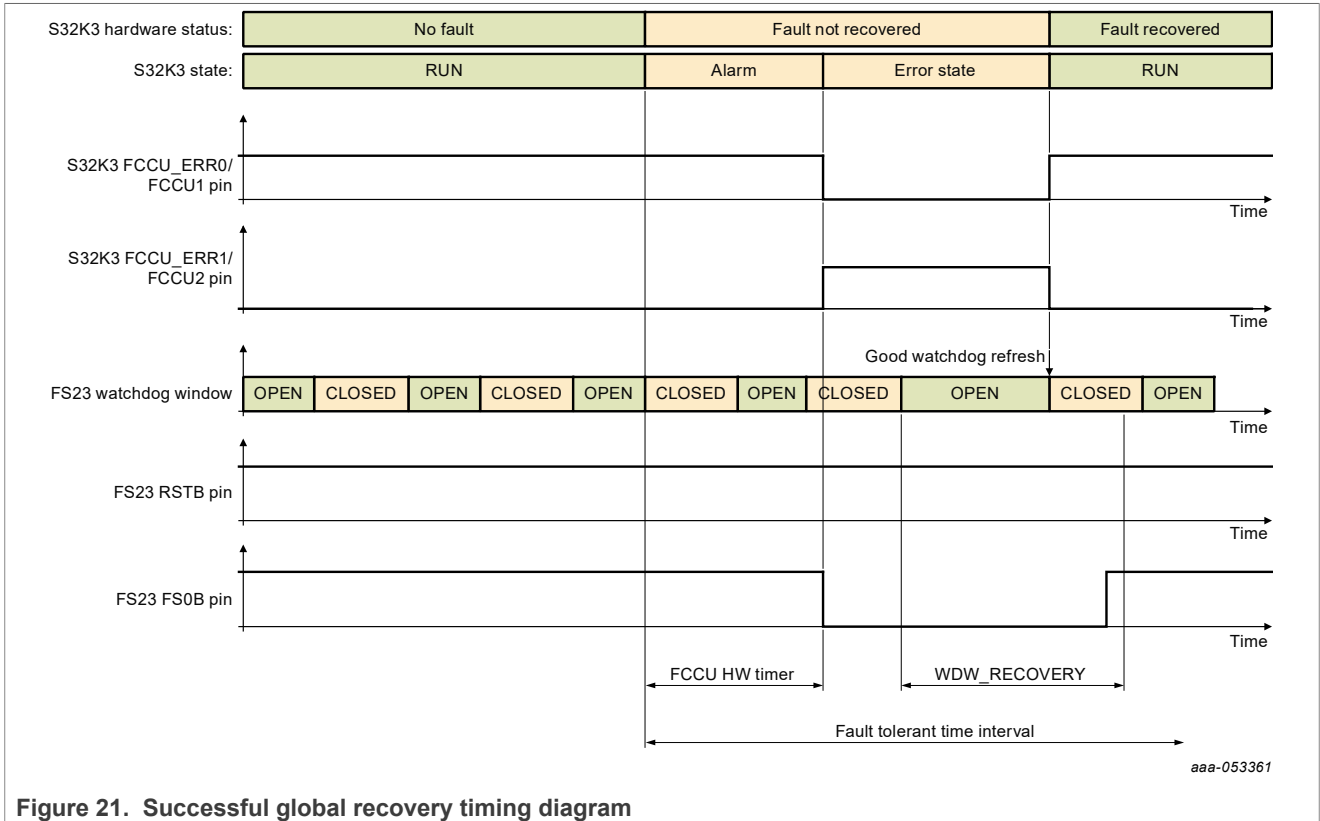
S32K3 hardware status: No fault Fault not recovered Fault recovered

S32K3 state: RUN Alarm Error state RUN

S32K3 FCCU_ERR0/ FCCU1 pin

Time

S32K3 FCCU_ERR1/ FCCU2 pin

Time

Good watchdog refresh

FS23 watchdog window OPEN CLOSED OPEN CLOSED OPEN CLOSED OPEN CLOSED OPEN CLOSED OPEN

Time

FS23 RSTB pin

Time

FS23 FS0B pin

Time

FCCU HW timer

WDW_RECOVERY

Fault tolerant time interval

aaa-053361

Figure 21. Successful global recovery timing diagram